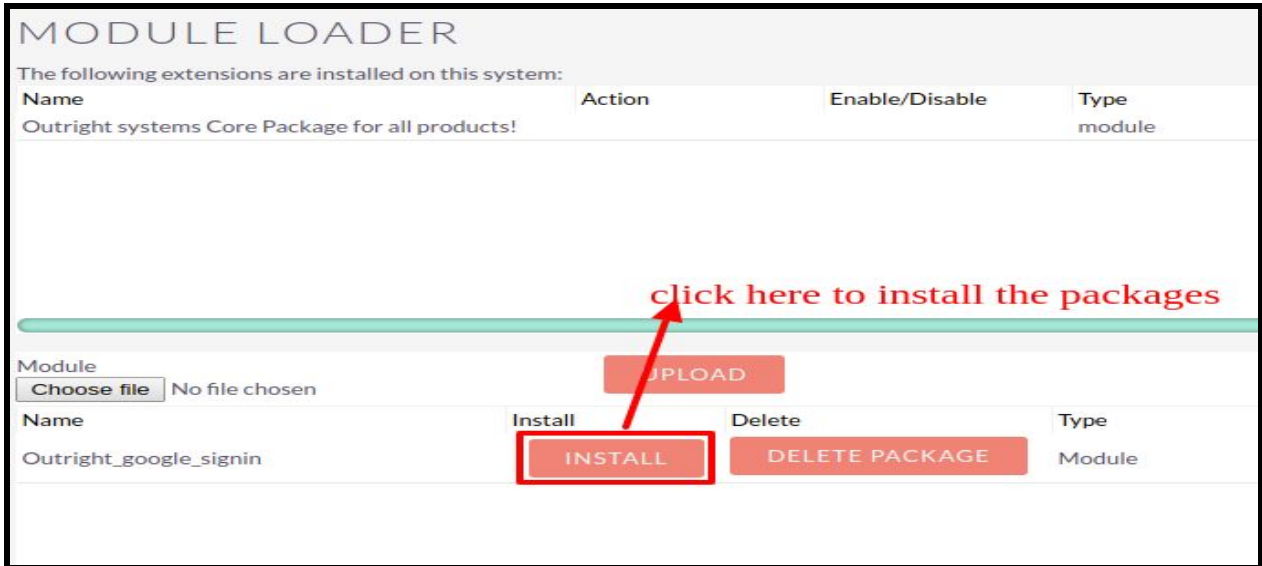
MODULE LOADER

The following extensions are installed on this system:

| Name | Action | Enable/Disable | Type |
|---|---|---|---|
| Outright systems Core Package for all products! | | | module |

click here to install the packages

Module

Choose file No file chosen

UPLOAD

| Name | Install | Delete | Type |
|---|---|---|---|
| Outright_google_signin | INSTALL | DELETE PACKAGE | Module |